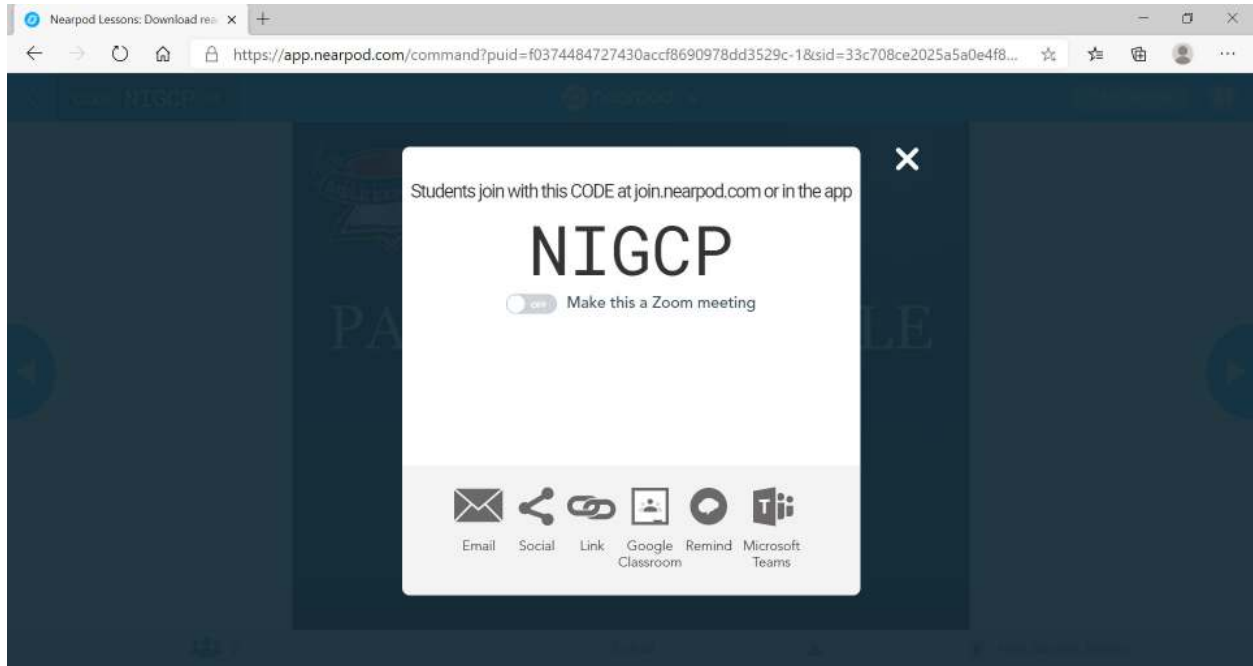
Nearpod Lessons: Download rea

https://app.nearpod.com/command?puid=f0374484727430accf8690978dd3529c-1&sid=33c708ce2025a5a0e4f8...

Students join with this CODE at join.nearpod.com or in the app

NIGCP

OFF Make this a Zoom meeting

Email Social Link Google Classroom Remind Microsoft Teams